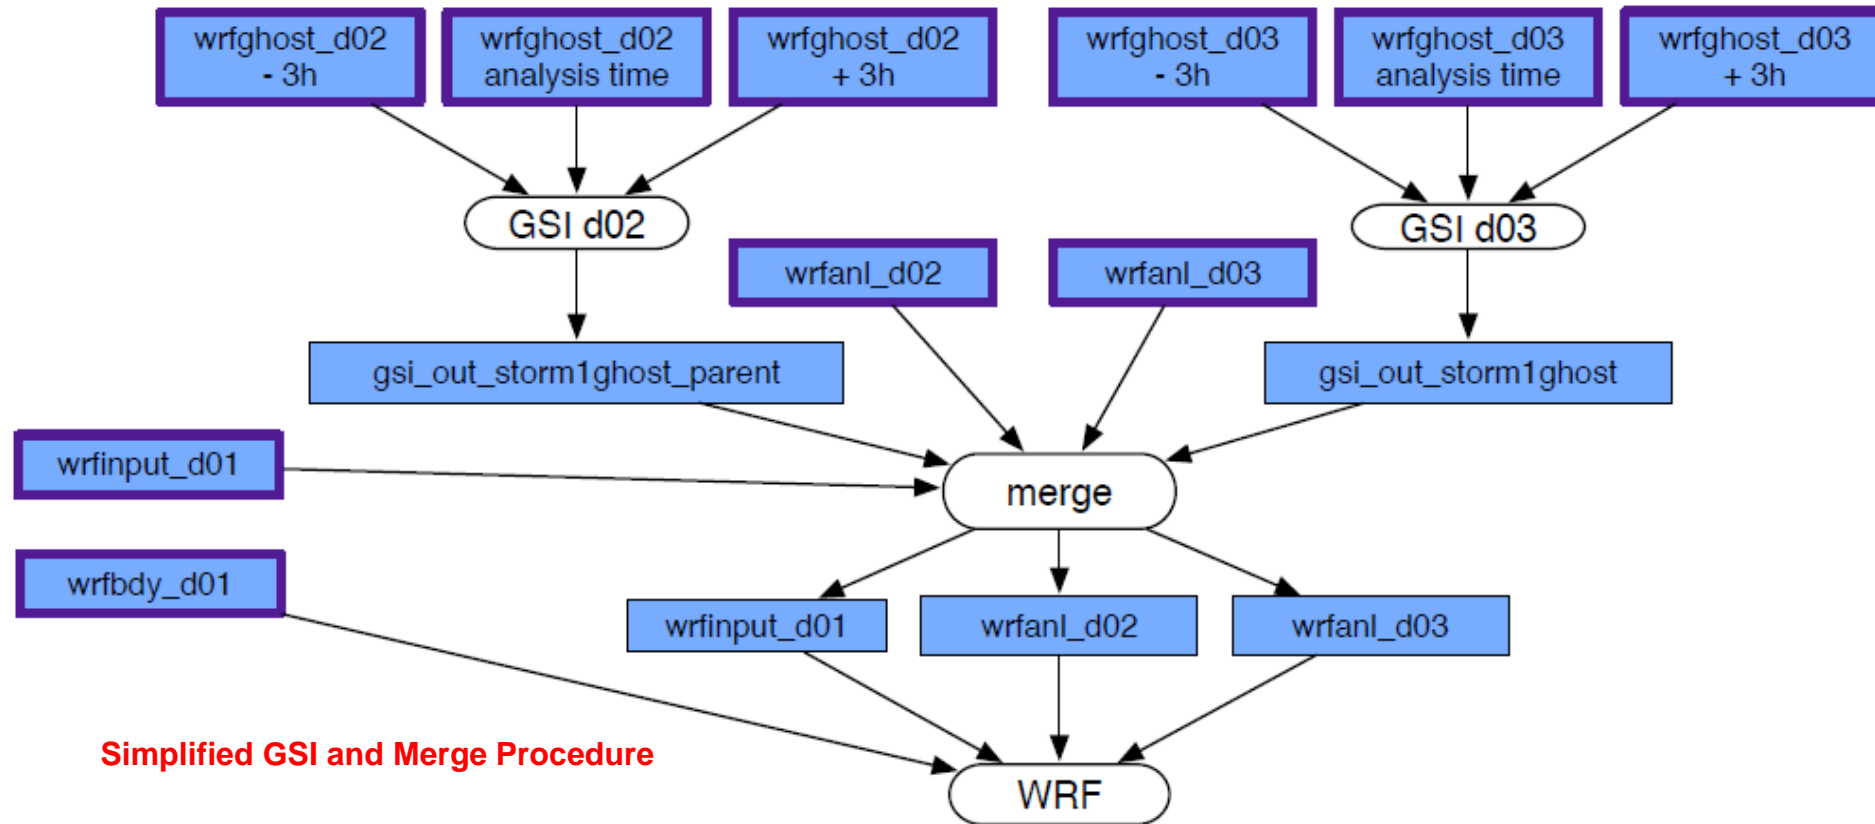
wrfghost_d02 - 3h

wrfghost_d02 analysis time

wrfghost_d02 + 3h

wrfghost_d03 - 3h

wrfghost_d03 analysis time

wrfghost_d03 + 3h

GSI d02

GSI d03

wrfanl_d02

wrfanl_d03

gsi_out_storm1ghost_parent

gsi_out_storm1ghost

wrfinput_d01

merge

wrfbdy_d01

wrfinput_d01

wrfanl_d02

wrfanl_d03

Simplified GSI and Merge Procedure

WRF